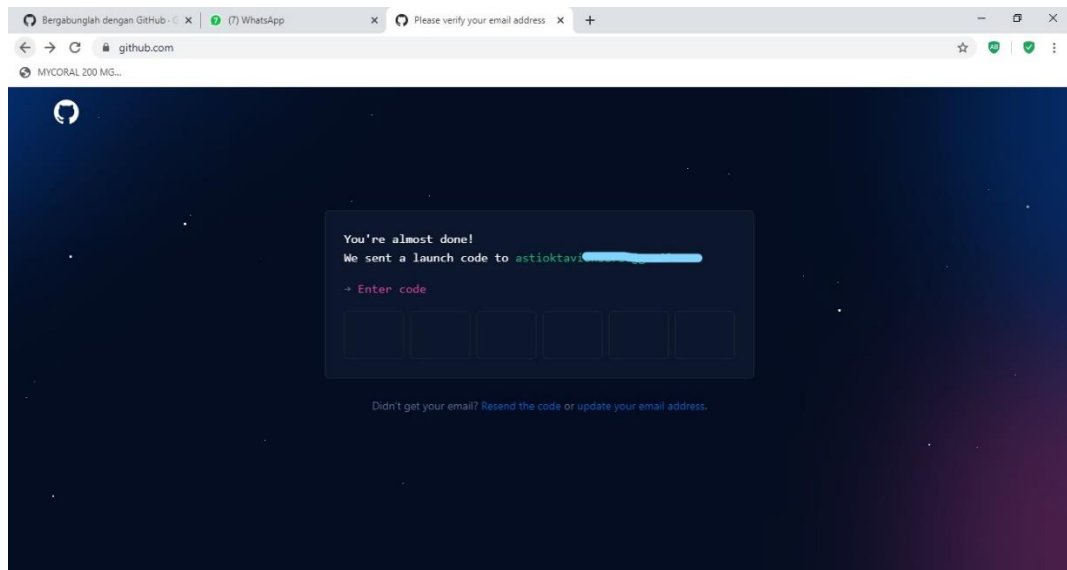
Bergabunglah dengan GitHub · G ×
(7) WhatsApp ×
Please verify your email address ×
+

github.com

MYCORAL 200 MG...

You're almost done!
We sent a launch code to astioktavi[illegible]

→ Enter code

Didn't get your email? Resend the code or update your email address.